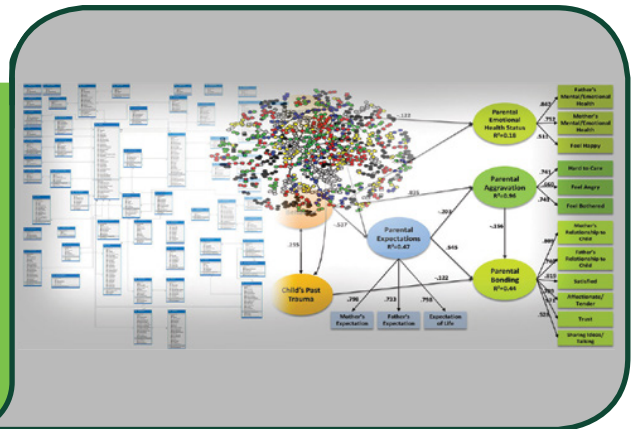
Parental Emotional Health Status R²=0.16

Father's Mental/Emotional Health

Mother's Mental/Emotional Health

Feel Happy

.842

.751

.511

-.133

Parental Aggravation R²=0.86

Hard to Care

Feel Angry

Feel Bothered

.761

.683

.748

.835

-.303

-.196

Parental Expectations R²=0.47

-.537

.945

Parental Bonding R²=0.44

-.132

Mother's Relationship to Child

Father's Relationship to Child

Satisfied

Affectionate/Tender

Trust

Sharing Ideas/Talking

.755

Child's Past Trauma

.796

.733

.753

Mother's Expectation

Father's Expectation

Expectation of Life